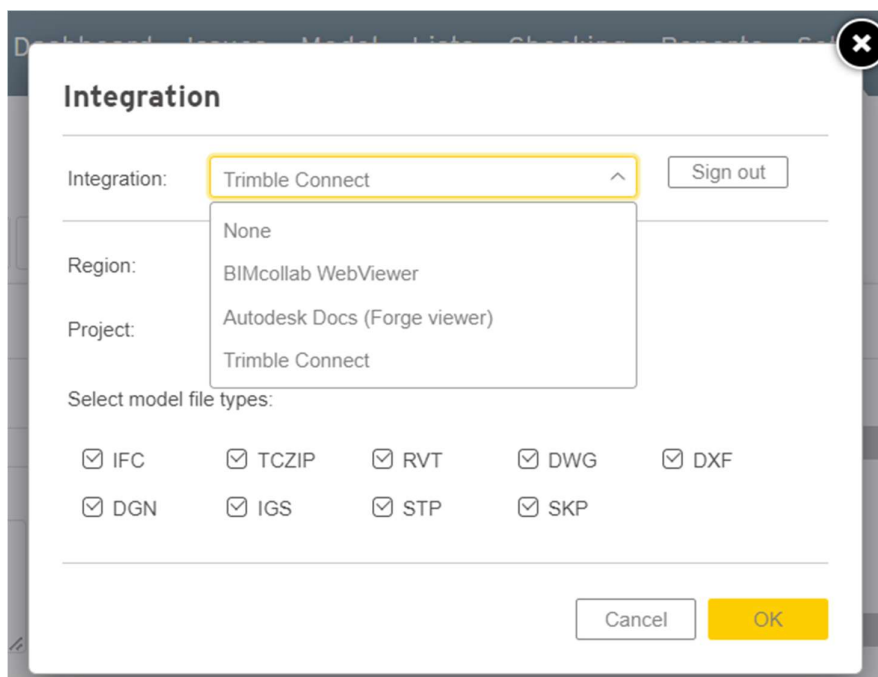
Integration

Integration: Trimble Connect

Sign out

None

BIMcollab WebViewer

Autodesk Docs (Forge viewer)

Trimble Connect

Region:

Project:

Select model file types:

☑ IFC ☑ TCZIP ☑ RVT ☑ DWG ☑ DXF

☑ DGN ☑ IGS ☑ STP ☑ SKP

Cancel

OK